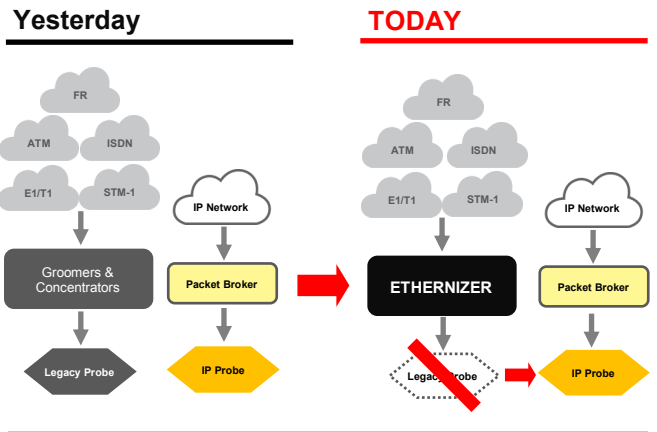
Yesterday

FR
ATM
ISDN
E1/T1
STM-1

IP Network

Groomers & Concentrators

Packet Broker

Legacy Probe

IP Probe

TODAY

FR
ATM
ISDN
E1/T1
STM-1

IP Network

ETHERNIZER

Packet Broker

Legacy Probe

IP Probe